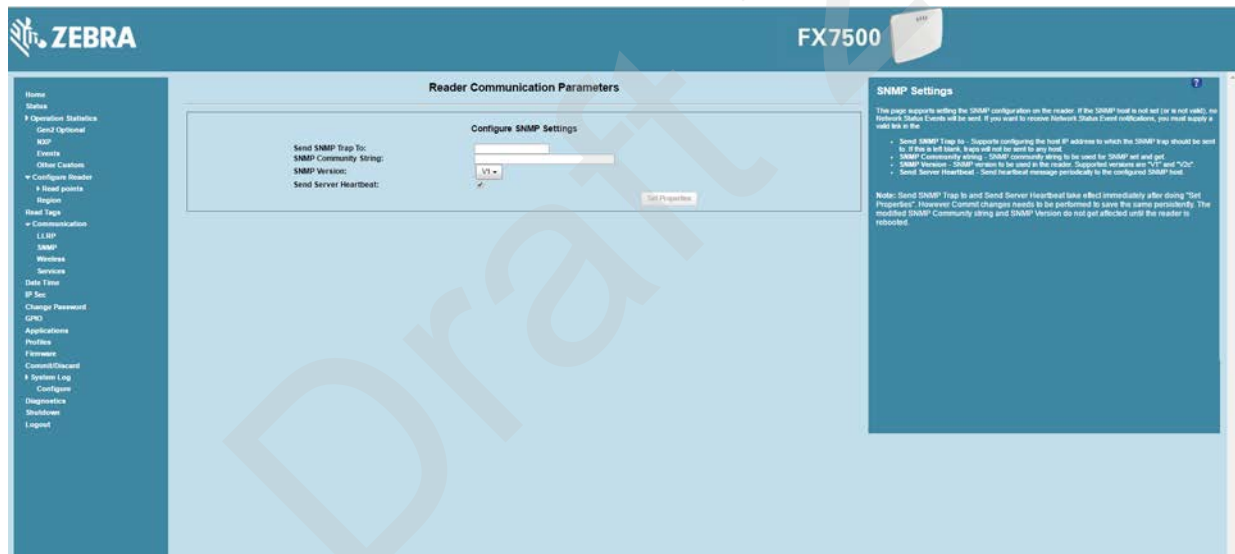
ZEBRA

FX7500

Home
Status
▸ Operation Statistics
Gen2 Optional
NXP
Events
Other Custom
▾ Configure Reader
▸ Read points
Region
Read Tags
▾ Communication
LLRP
SNMP
Wireless
Services
Date Time
IP Sec
Change Password
GPIO
Applications
Profiles
Firmware
Commit/Discard
▸ System Log
Configure
Diagnostics
Shutdown
Logout

Reader Communication Parameters

Configure SNMP Settings

Send SNMP Trap To:
SNMP Community String:
SNMP Version: V1
Send Server Heartbeat:

Set Properties

SNMP Settings

?

This page supports setting the SNMP configuration on the reader. If the SNMP host is not set (or is not valid), no Network Status Events will be sent. If you want to receive Network Status Event notifications, you must supply a valid link in the

• Send SNMP Trap to - Supports configuring the host IP address to which the SNMP trap should be sent to. If this is left blank, traps will not be sent to any host.
• SNMP Community string - SNMP community string to be used for SNMP set and get.
• SNMP Version - SNMP version to be used in the reader. Supported versions are "V1" and "V2c"
• Send Server Heartbeat - Send heartbeat message periodically to the configured SNMP host.

Note: Send SNMP Trap to and Send Server Heartbeat take effect immediately after doing "Set Properties". However Commit changes needs to be performed to save the same persistently. The modified SNMP Community string and SNMP Version do not get affected until the reader is rebooted.

Draft